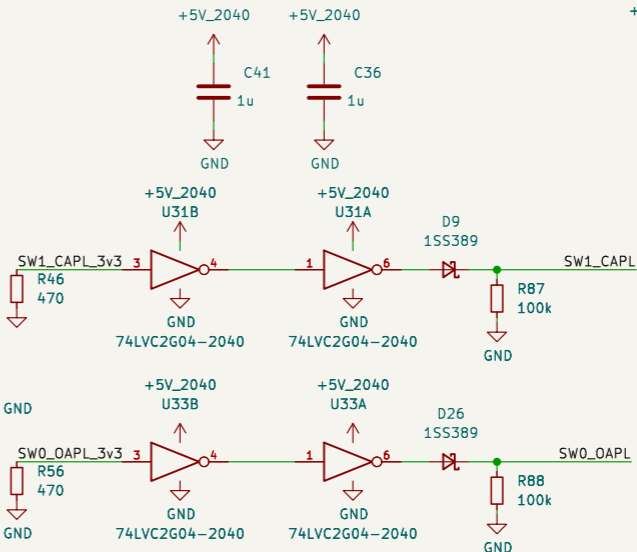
+5V_2040
+5V_2040
C41
1u
C36
1u
GND
GND

+5V_2040
U31B
+5V_2040
U31A
D9
1SS389
SW1_CAPL_3v3
3
4
1
6
SW1_CAPL
R46
470
R87
100k
GND
74LVC2G04-2040
GND
74LVC2G04-2040
GND

+5V_2040
U33B
+5V_2040
U33A
GND
D26
1SS389
SW0_OAPL_3v3
3
4
1
6
SW0_OAPL
R56
470
R88
100k
GND
GND
74LVC2G04-2040
GND
74LVC2G04-2040
GND